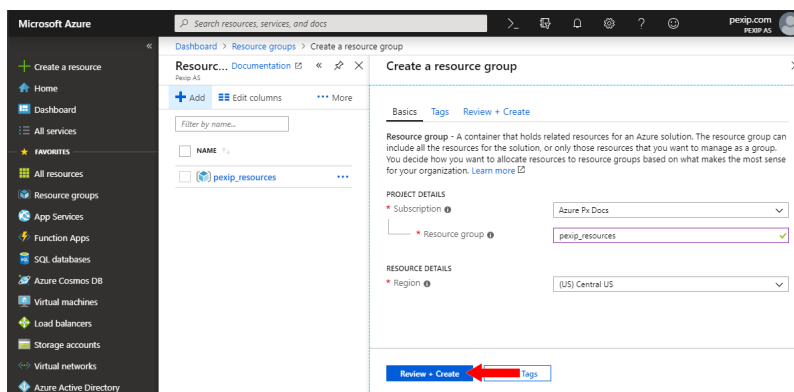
Microsoft Azure

Search resources, services, and docs

pexip.com
PEXIP AS

«

Create a resource
Home
Dashboard
All services
FAVORITES
All resources
Resource groups
App Services
Function Apps
SQL databases
Azure Cosmos DB
Virtual machines
Load balancers
Storage accounts
Virtual networks
Azure Active Directory

Dashboard > Resource groups > Create a resource group

Resourc... Documentation « ✕
Pexip AS

+ Add Edit columns ••• More

Filter by name...

NAME

pexip_resources •••

Create a resource group

Basics Tags Review + Create

Resource group - A container that holds related resources for an Azure solution. The resource group can include all the resources for the solution, or only those resources that you want to manage as a group. You decide how you want to allocate resources to resource groups based on what makes the most sense for your organization. Learn more

PROJECT DETAILS

* Subscription
Azure Px Docs

* Resource group
pexip_resources

RESOURCE DETAILS

* Region
(US) Central US

Review + Create
Tags